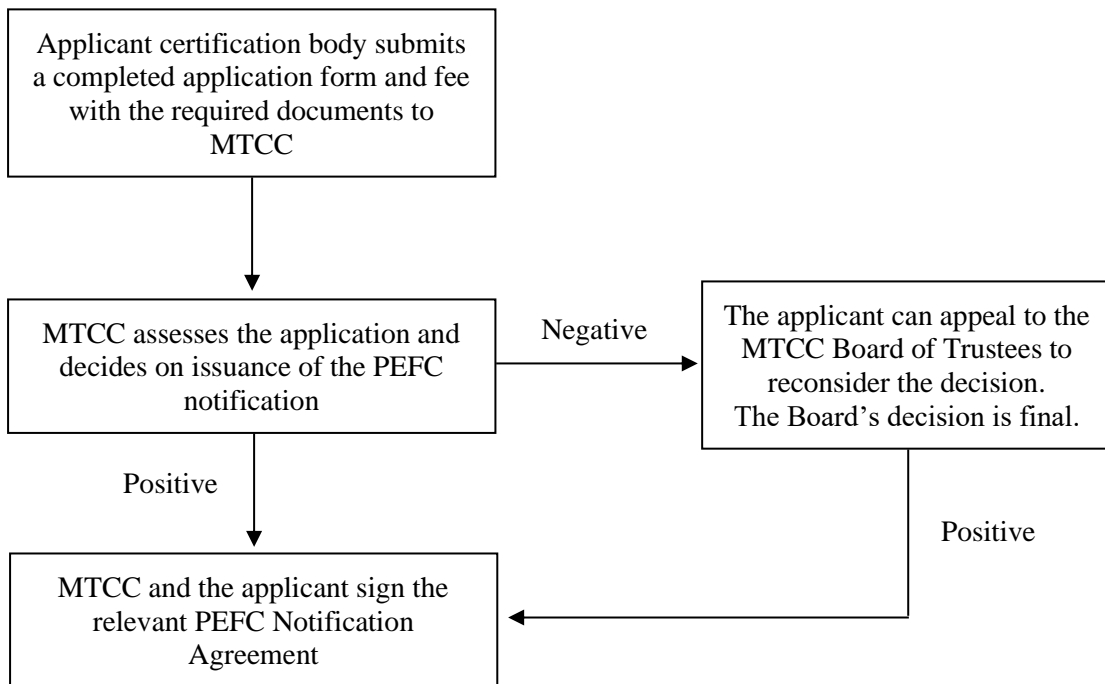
Applicant certification body submits a completed application form and fee with the required documents to MTCC

MTCC assesses the application and decides on issuance of the PEFC notification

Negative

The applicant can appeal to the MTCC Board of Trustees to reconsider the decision. The Board's decision is final.

Positive

Positive

MTCC and the applicant sign the relevant PEFC Notification Agreement